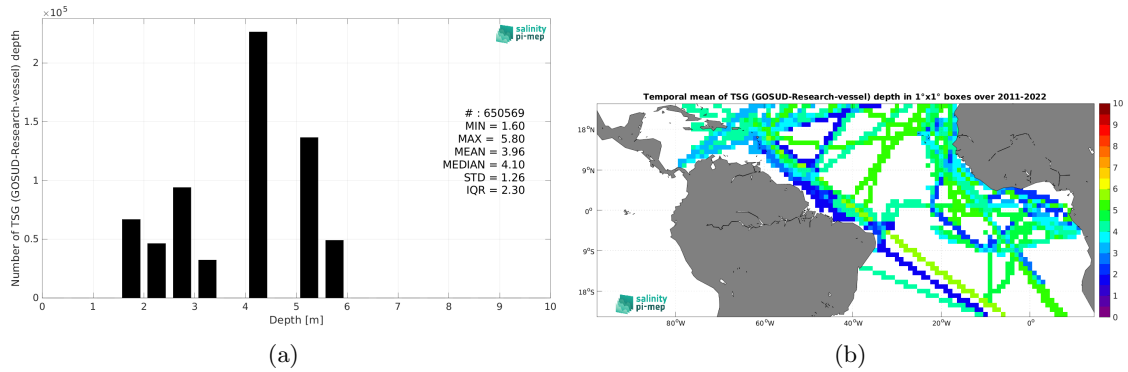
$\times 10^5$

salinity pi-mep

Number of TSG (GOSUD-Research-vessel) depth

2

1.5

1

0.5

0

0 1 2 3 4 5 6 7 8 9 10

Depth [m]

# : 650569
MIN = 1.60
MAX = 5.80
MEAN = 3.96
MEDIAN = 4.10
STD = 1.26
IQR = 2.30

(a)

Temporal mean of TSG (GOSUD-Research-vessel) depth in 1°x1° boxes over 2011-2022

18°N

9°N

0°

9°S

18°S

80°W 60°W 40°W 20°W 0°

10 9 8 7 6 5 4 3 2 1 0

salinity pi-mep

(b)